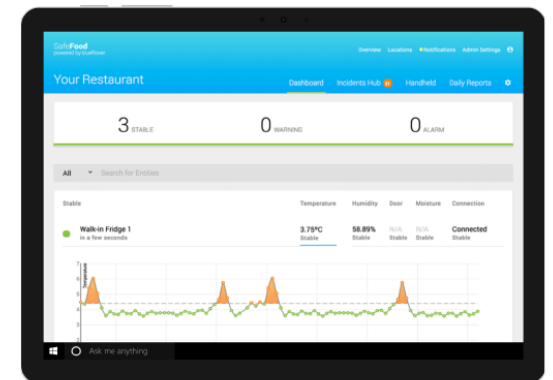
SafeFood
powered by bluefrover

Overview Locations Notifications Admin Settings

Your Restaurant

Dashboard Incidents Hub Handheld Daily Reports

3 STABLE 0 WARNING 0 ALARM

All Search for Entities

Stable

Temperature Humidity Door Moisture Connection

Walk-in Fridge 1
in a few seconds

3.75°C
Stable

58.89%
Stable

N/A
Stable

N/A
Stable

Connected
Stable

7
6
5
4
3

Ask me anything